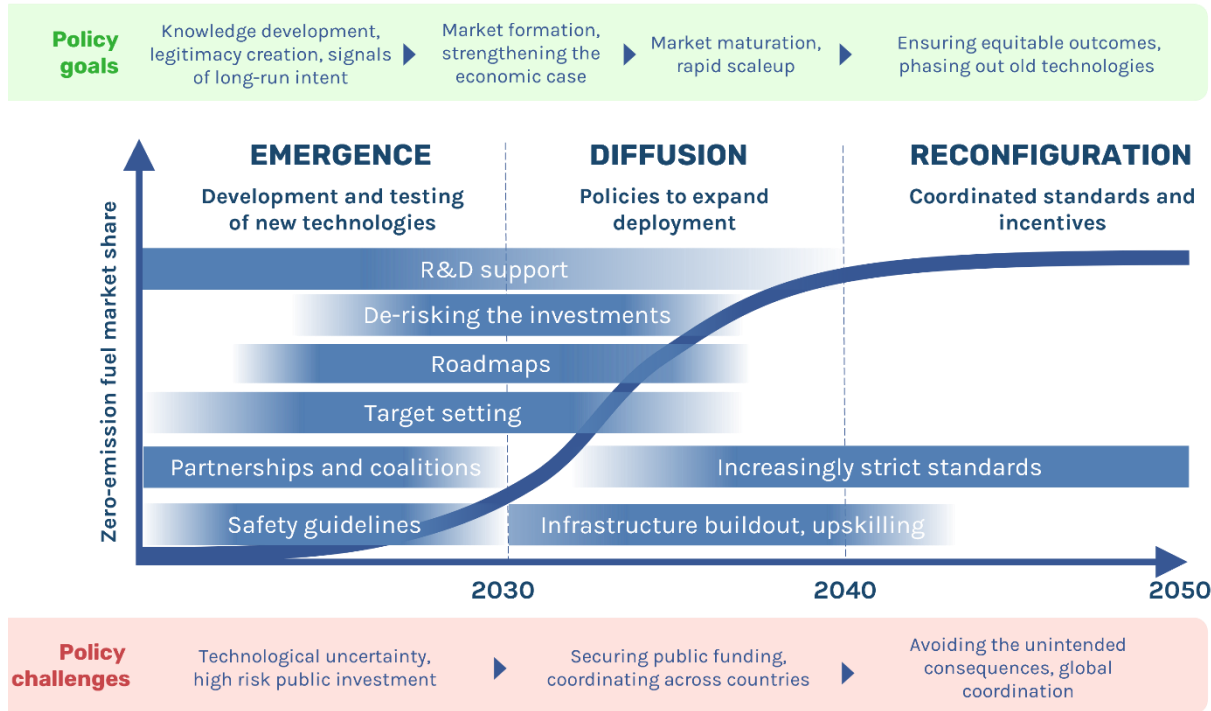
Policy goals

Knowledge development, legitimacy creation, signals of long-run intent

Market formation, strengthening the economic case

Market maturation, rapid scaleup

Ensuring equitable outcomes, phasing out old technologies

EMERGENCE

Development and testing of new technologies

DIFFUSION

Policies to expand deployment

RECONFIGURATION

Coordinated standards and incentives

Zero-emission fuel market share

R&D support

De-risking the investments

Roadmaps

Target setting

Partnerships and coalitions

Increasingly strict standards

Safety guidelines

Infrastructure buildout, upskilling

2030

2040

2050

Policy challenges

Technological uncertainty, high risk public investment

Securing public funding, coordinating across countries

Avoiding the unintended consequences, global coordination